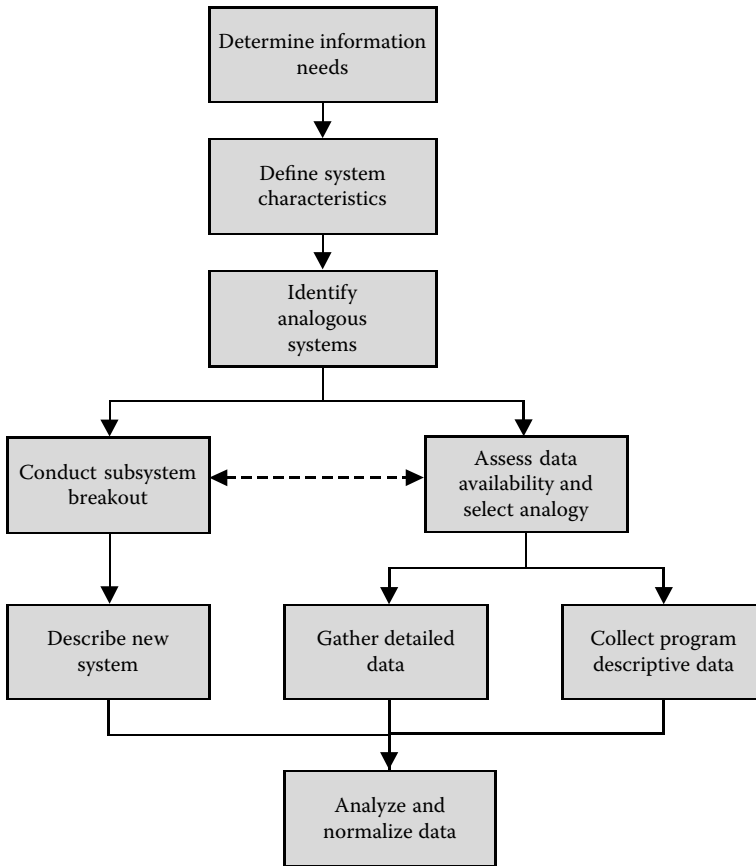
Determine information needs

Define system characteristics

Identify analogous systems

Conduct subsystem breakout

Assess data availability and select analogy

Describe new system

Gather detailed data

Collect program descriptive data

Analyze and normalize data